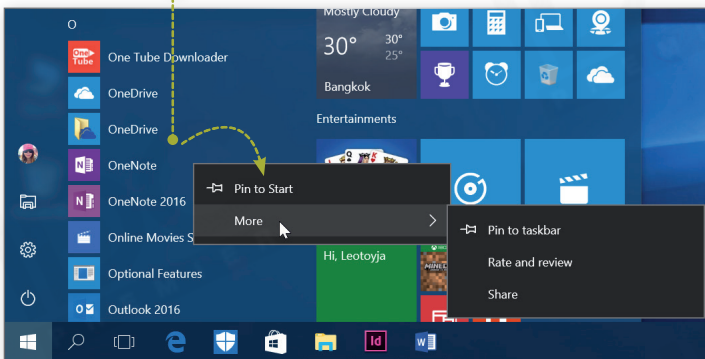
O

One Tube Downloader

OneDrive

OneDrive

OneNote

OneNote 2016

Online Movies S

Optional Features

Outlook 2016

Mostly Cloudy

30°

30°
25°

Bangkok

Entertainments

Hi, Leotoyja

Pin to Start

More

Pin to taskbar

Rate and review

Share